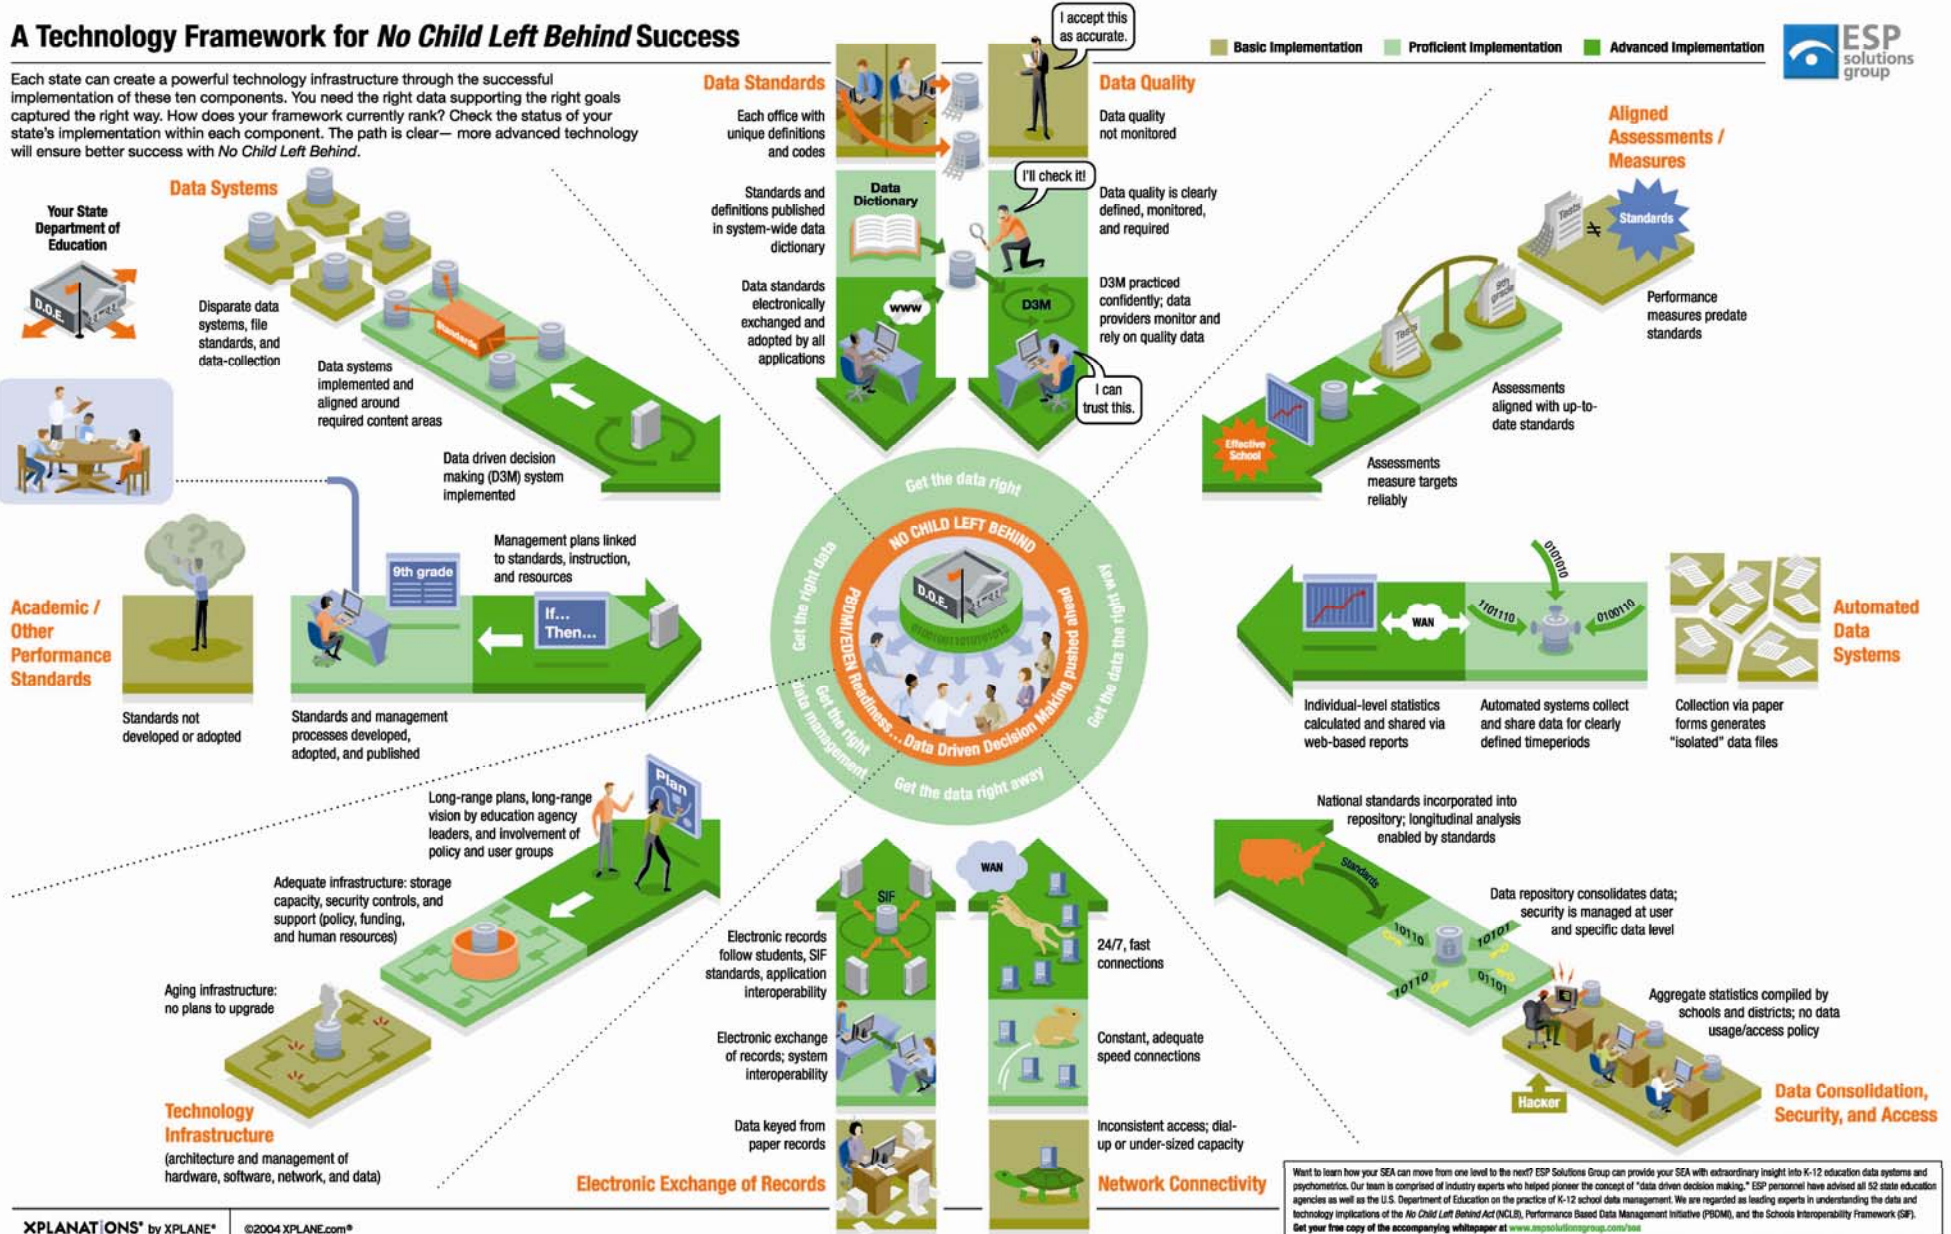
A Technology Framework for No Child Left Behind Success

Each state can create a powerful technology infrastructure through the successful implementation of these ten components. You need the right data supporting the right goals captured the right way. How does your framework currently rank? Check the status of your state's implementation within each component. The path is clear— more advanced technology will ensure better success with No Child Left Behind.

Basic Implementation Proficient Implementation Advanced Implementation

ESP solutions group

Your State Department of Education

D.O.E.

Data Systems

Disparate data systems, file standards, and data-collection

Data systems implemented and aligned around required content areas

Standards

Data driven decision making (D3M) system implemented

Data Standards

Each office with unique definitions and codes

Data Dictionary

Standards and definitions published in system-wide data dictionary

www

Data standards electronically exchanged and adopted by all applications

I accept this as accurate.

Data Quality

Data quality not monitored

I'll check it!

Data quality is clearly defined, monitored, and required

D3M

D3M practiced confidently; data providers monitor and rely on quality data

I can trust this.

Aligned Assessments / Measures

Tests

Standards

Performance measures predate standards

Assessments aligned with up-to-date standards

Effective School

Assessments measure targets reliably

Academic / Other Performance Standards

Standards not developed or adopted

9th grade

Standards and management processes developed, adopted, and published

Management plans linked to standards, instruction, and resources

If... Then...

Get the data right

NO CHILD LEFT BEHIND

Get the right data

PBDMI/EDEN Readiness... Data Driven Decision Making pushed ahead

Get the data the right way

Get the right data management

Get the data right away

D.O.E.

Automated Data Systems

Individual-level statistics calculated and shared via web-based reports

WAN

Automated systems collect and share data for clearly defined timeperiods

Collection via paper forms generates "isolated" data files

Technology Infrastructure
(architecture and management of hardware, software, network, and data)

Aging infrastructure: no plans to upgrade

Adequate infrastructure: storage capacity, security controls, and support (policy, funding, and human resources)

Plan

Long-range plans, long-range vision by education agency leaders, and involvement of policy and user groups

SIF

Electronic records follow students, SIF standards, application interoperability

Electronic exchange of records; system interoperability

Data keyed from paper records

Electronic Exchange of Records

WAN

24/7, fast connections

Constant, adequate speed connections

Inconsistent access; dial-up or under-sized capacity

Network Connectivity

National standards incorporated into repository; longitudinal analysis enabled by standards

Standards

Data repository consolidates data; security is managed at user and specific data level

Aggregate statistics compiled by schools and districts; no data usage/access policy

Hacker

Data Consolidation, Security, and Access

Want to learn how your SEA can move from one level to the next? ESP Solutions Group can provide your SEA with extraordinary insight into K-12 education data systems and psychometrics. Our team is comprised of industry experts who helped pioneer the concept of "data driven decision making." ESP personnel have advised all 52 state education agencies as well as the U.S. Department of Education on the practice of K-12 school data management. We are regarded as leading experts in understanding the data and technology implications of the No Child Left Behind Act (NCLB), Performance Based Data Management Initiative (PBDMI), and the Schools Interoperability Framework (SIF). Get your free copy of the accompanying whitepaper at www.espsolutionsgroup.com/sea

XPLANATIONS by XPLANE ©2004 XPLANE.com